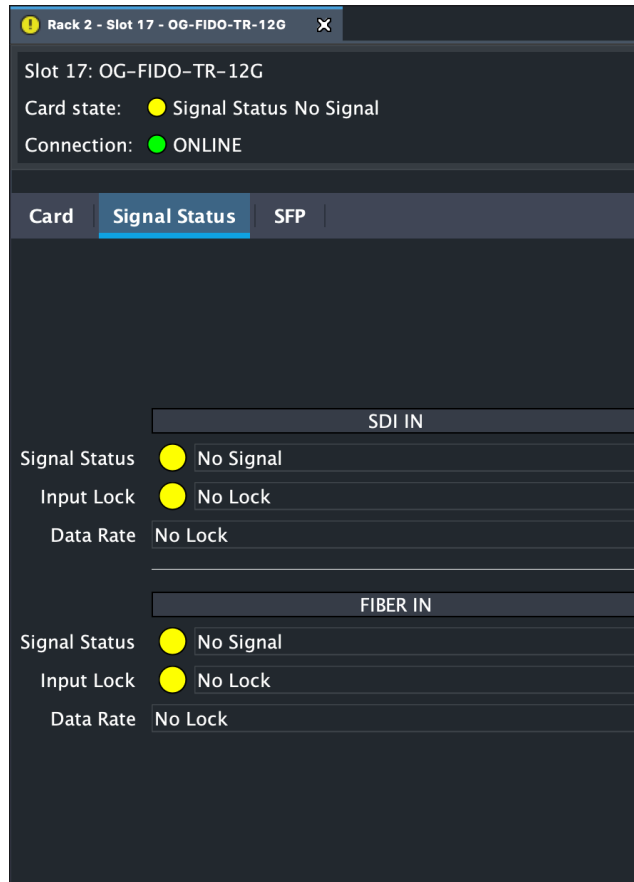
Rack 2 - Slot 17 - OG-FIDO-TR-12G

Slot 17: OG-FIDO-TR-12G
Card state: Signal Status No Signal
Connection: ONLINE

Card | Signal Status | SFP

SDI IN
Signal Status No Signal
Input Lock No Lock
Data Rate No Lock

FIBER IN
Signal Status No Signal
Input Lock No Lock
Data Rate No Lock